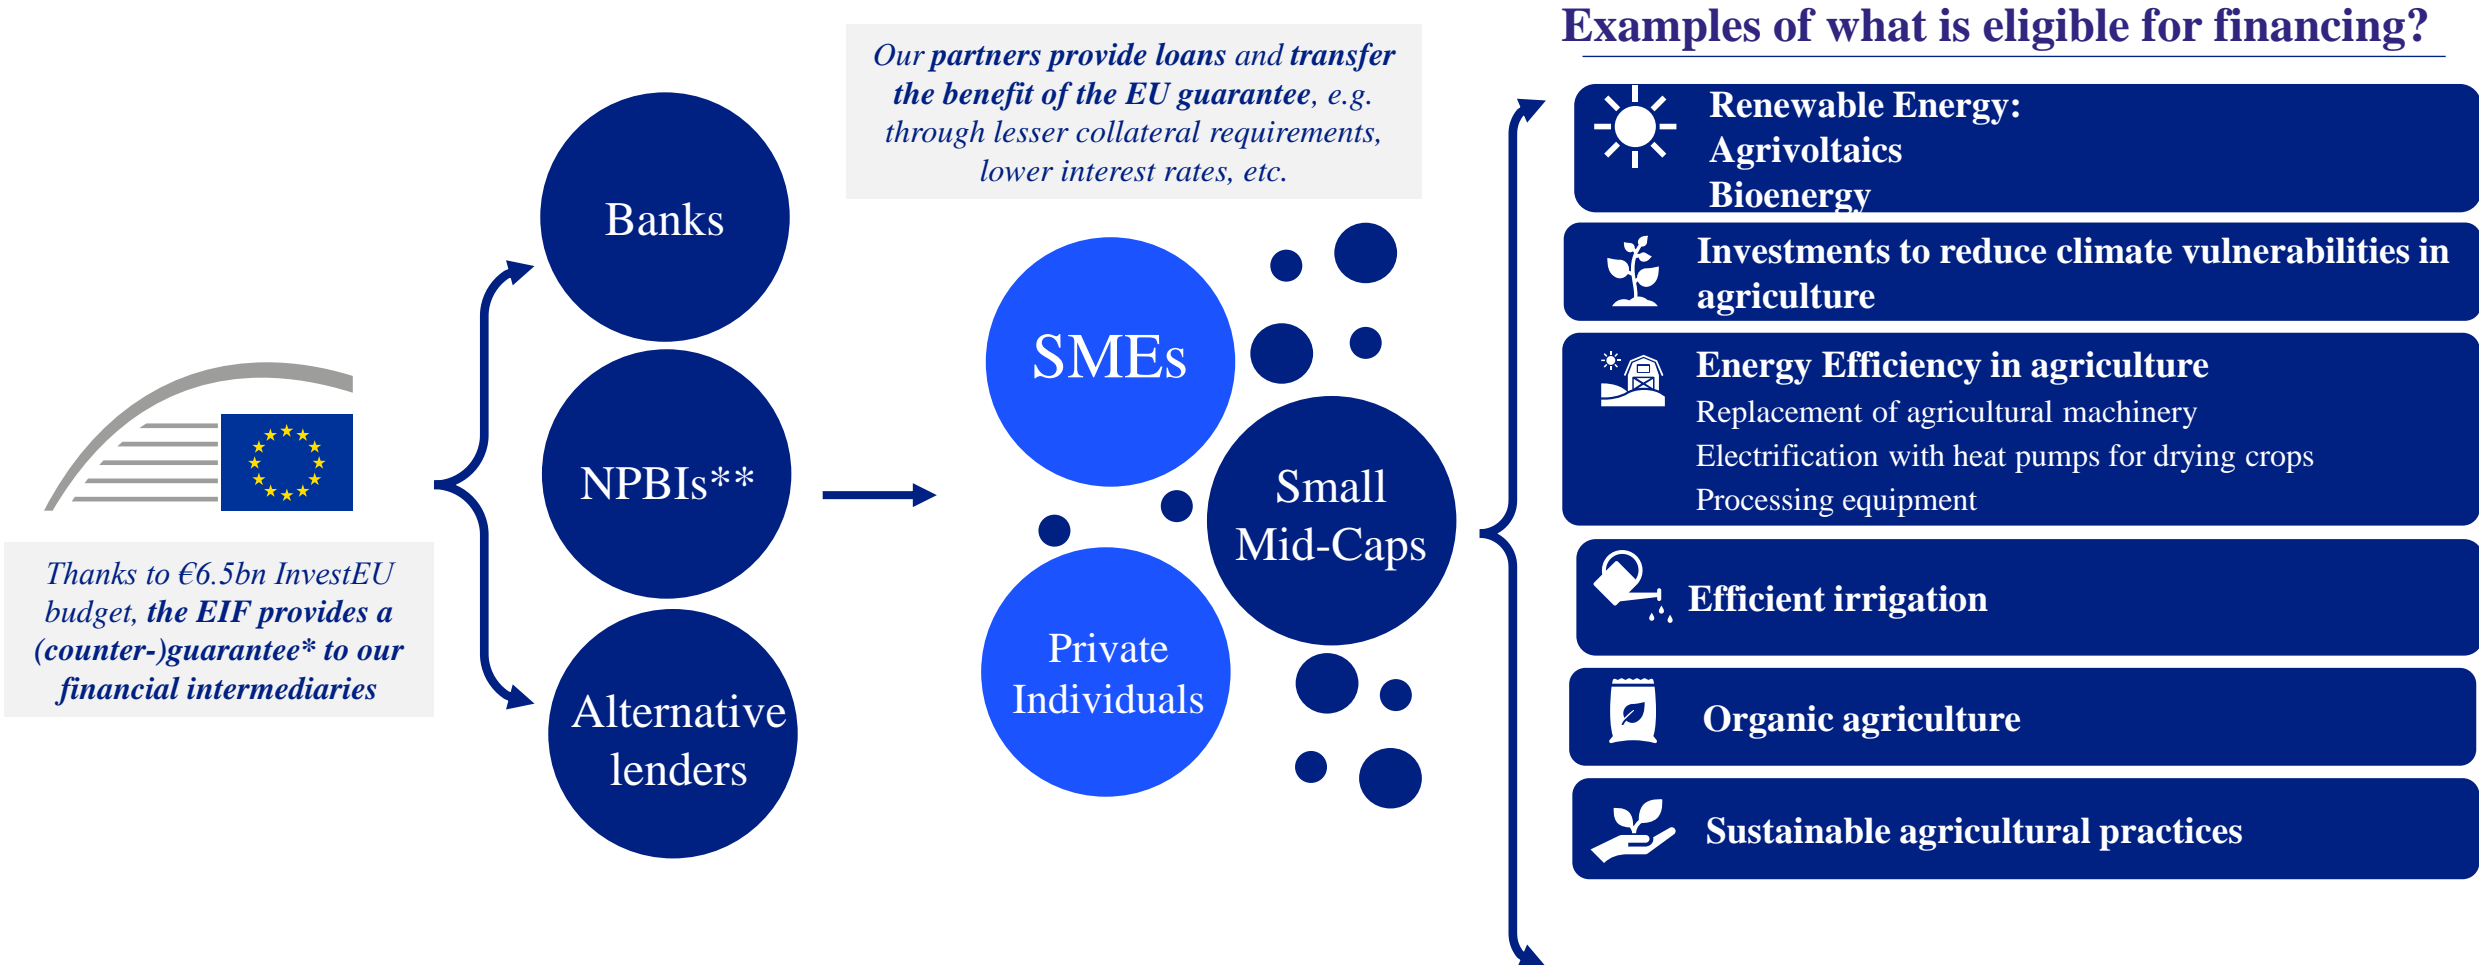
Thanks to €6.5bn InvestEU budget, the EIF provides a (counter-)guarantee* to our financial intermediaries

Banks

NPBIs**

Alternative lenders

Our partners provide loans and transfer the benefit of the EU guarantee, e.g. through lesser collateral requirements, lower interest rates, etc.

SMEs

Small Mid-Caps

Private Individuals

Examples of what is eligible for financing?

Renewable Energy:
Agrivoltaics
Bioenergy

Investments to reduce climate vulnerabilities in agriculture

Energy Efficiency in agriculture
Replacement of agricultural machinery
Electrification with heat pumps for drying crops
Processing equipment

Efficient irrigation

Organic agriculture

Sustainable agricultural practices